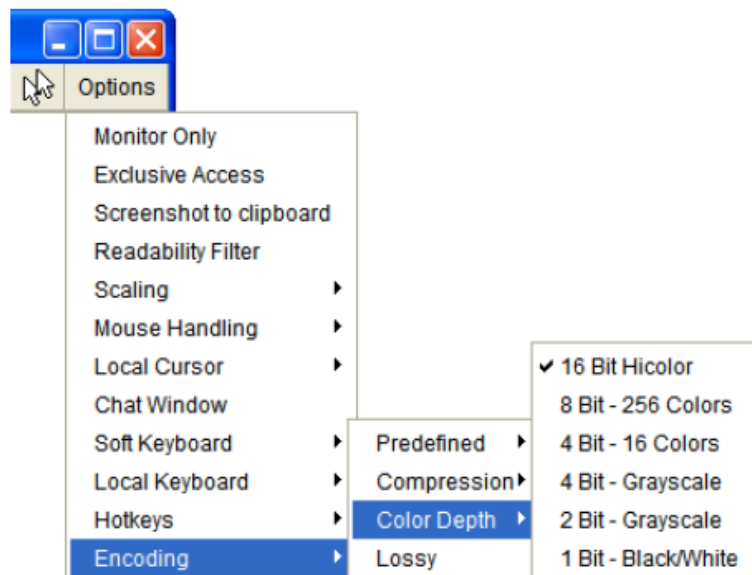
Options

Monitor Only
Exclusive Access
Screenshot to clipboard
Readability Filter
Scaling
Mouse Handling
Local Cursor
Chat Window
Soft Keyboard
Local Keyboard
Hotkeys
Encoding

Predefined
Compression
Color Depth
Lossy

✔ 16 Bit Hicolor
8 Bit - 256 Colors
4 Bit - 16 Colors
4 Bit - Grayscale
2 Bit - Grayscale
1 Bit - Black/White